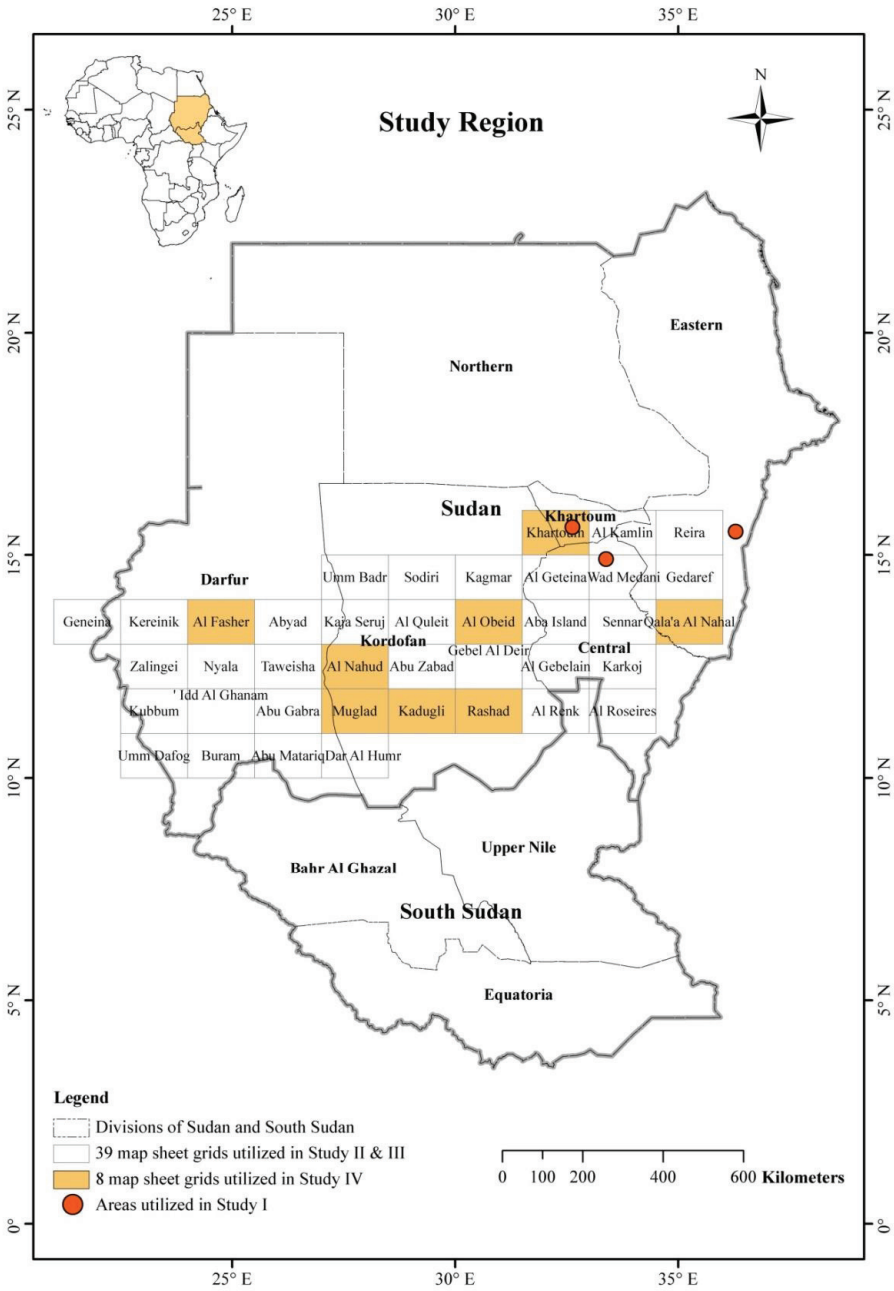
25° E
30° E
35° E

Study Region

N

25° N
20° N
15° N
10° N
5° N
0°

Eastern
Northern
Sudan
Khartoum
Darfur
Kordofan
Central

| Umm Badr | Sodiri | Kagmar | Al Geteina | Wad Medani | Gedaref |
|---|---|---|---|---|---|

Khartoum
Al Kamlin
Reira

| Geneina | Kereinik | Al Fasher | Abyad | Kara Seruj | Al Quleit | Al Obeid | Aba Island | Sennar | Qala'a Al Nahal |
|---|---|---|---|---|---|---|---|---|---|

| Zalingei | Nyala | Taweisha | Al Nahud | Abu Zabad | Gebel Al Deir | Al Gebelain | Karkoj |
|---|---|---|---|---|---|---|---|

Idd Al Ghanam

| Kubbum | | Abu Gabra | Muglad | Kadugli | Rashad | Al Renk | Al Roseires |
|---|---|---|---|---|---|---|---|

| Umm Dafog | Buram | Abu Matariq | Dar Al Humr |
|---|---|---|---|

Upper Nile
Bahr Al Ghazal
South Sudan
Equatoria

Legend
Divisions of Sudan and South Sudan
39 map sheet grids utilized in Study II & III
8 map sheet grids utilized in Study IV
Areas utilized in Study I

0 100 200 400 600 Kilometers

25° E
30° E
35° E